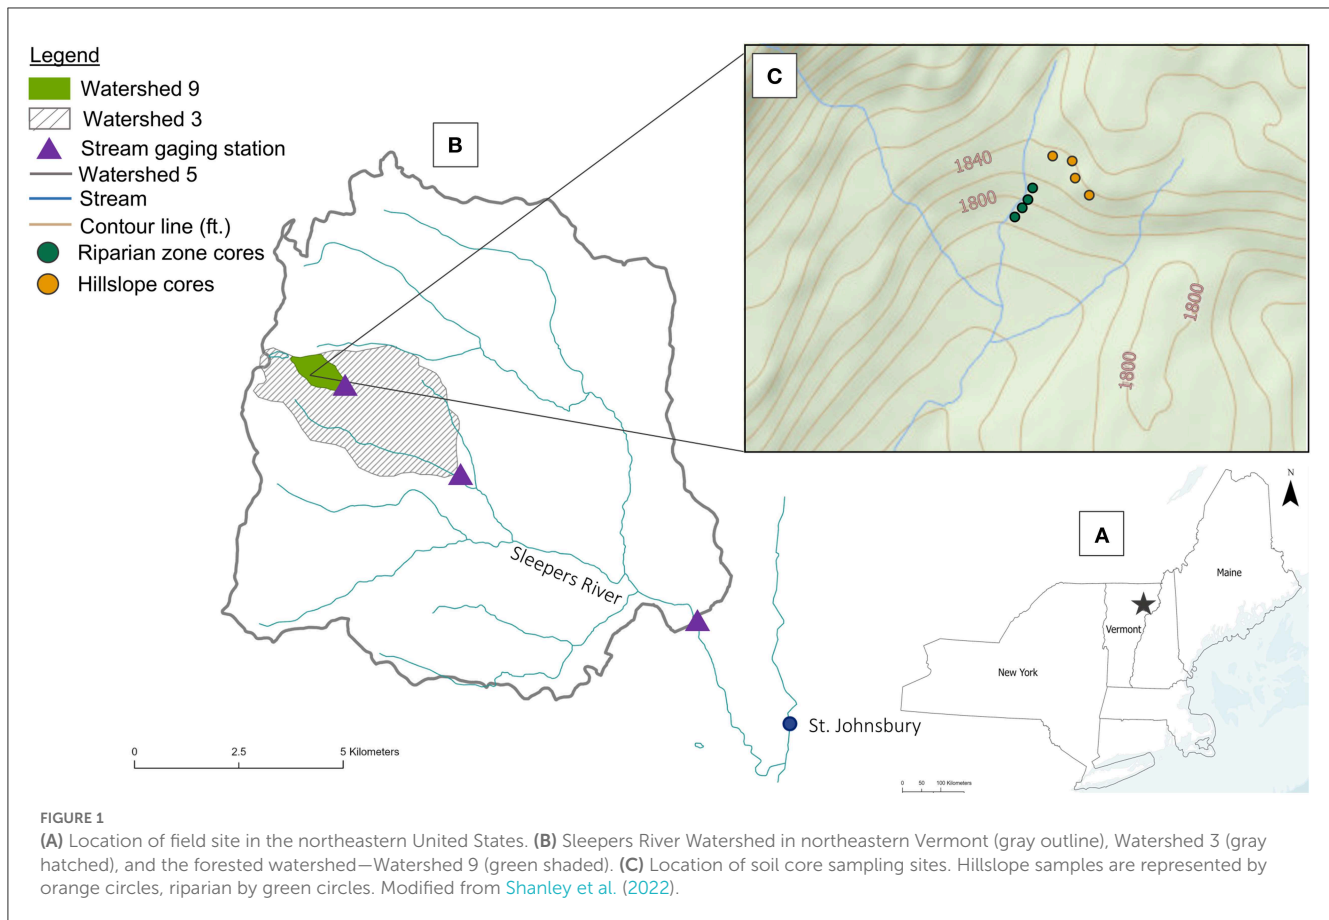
Legend
Watershed 9
Watershed 3
Stream gaging station
Watershed 5
Stream
Contour line (ft.)
Riparian zone cores
Hillslope cores

B

C

1840
1800
1800
1800

Sleepers River

St. Johnsbury

0 2.5 5 Kilometers

A

N

Maine
Vermont
New York

0 50 100 Kilometers

FIGURE 1
(A) Location of field site in the northeastern United States. (B) Sleepers River Watershed in northeastern Vermont (gray outline), Watershed 3 (gray hatched), and the forested watershed—Watershed 9 (green shaded). (C) Location of soil core sampling sites. Hillslope samples are represented by orange circles, riparian by green circles. Modified from Shanley et al. (2022).